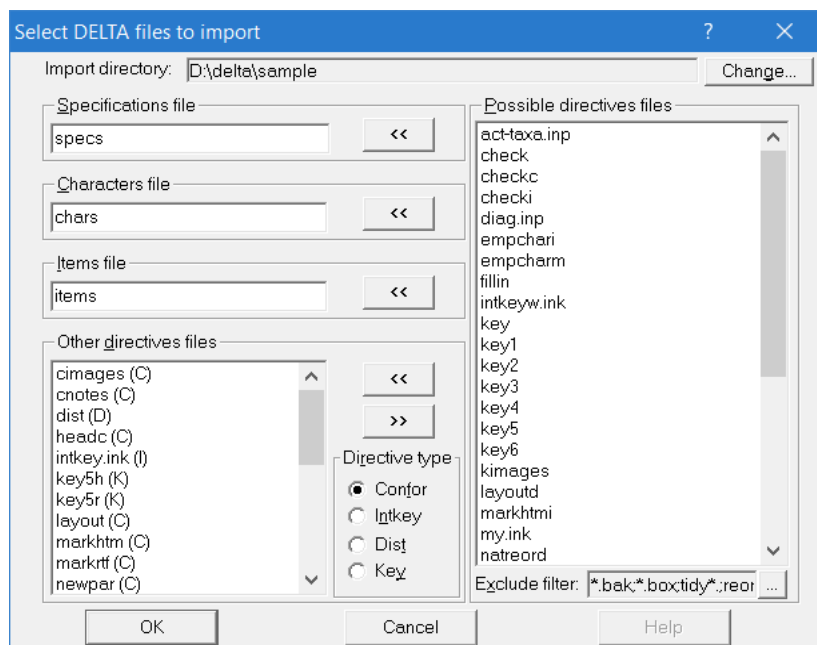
Select DELTA files to import ? X

Import directory: D:\delta\sample Change...

Specifications file
specs <<

Characters file
chars <<

Items file
items <<

Other directives files
cimages (C)
cnotes (C)
dist (D)
headc (C)
intkey.ink (I)
key5h (K)
key5r (K)
layout (C)
markhtm (C)
markrtf (C)
newpar (C)

<<
>>

Directive type
Confor
Intkey
Dist
Key

Possible directives files
act-taxa.inp
check
checkc
checki
diag.inp
empchari
empcharm
fillin
intkeyw.ink
key
key1
key2
key3
key4
key5
key6
kimages
layoutd
markhtmi
my.ink
natreord

Exclude filter: *.bak;*.box;tidy*.;reor ...

OK Cancel Help